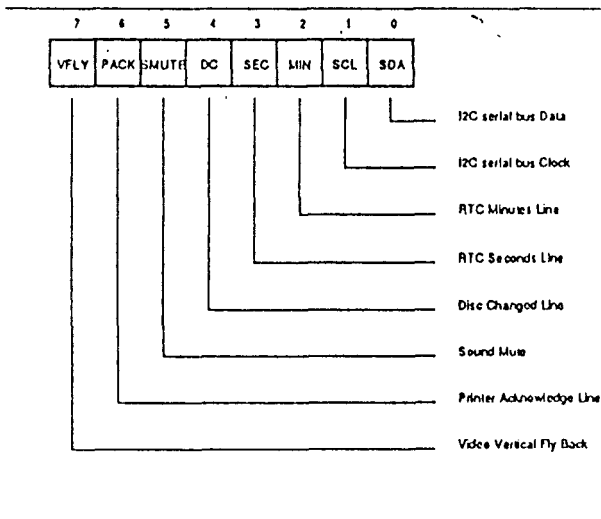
| 7 | 6 | 5 | 4 | 3 | 2 | 1 | 0 |
|---|---|---|---|---|---|---|---|
| VFLY | PACK | SMUTE | DC | SEC | MIN | SCL | SDA |

I2C serial bus Data

I2C serial bus Clock

RTC Minutes Line

RTC Seconds Line

Disc Changed Line

Sound Mute

Printer Acknowledge Line

Video Vertical Fly Back